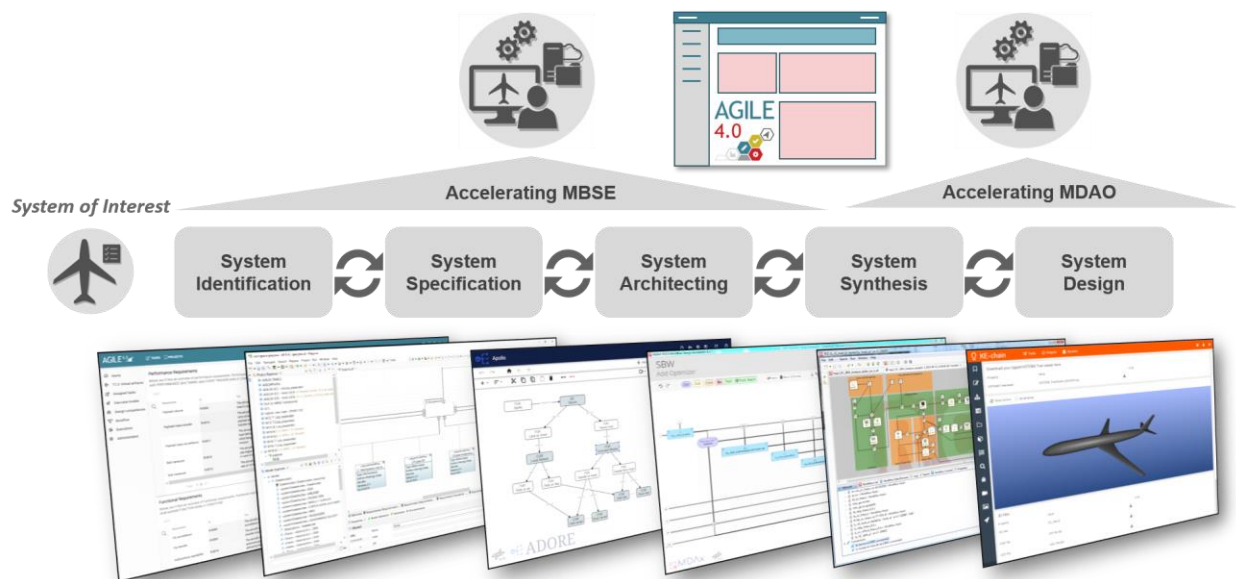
AGILE 4.0

Accelerating MBSE

Accelerating MDAO

System of Interest

System Identification

System Specification

System Architecting

System Synthesis

System Design

AGILE 4.0

Agile

ADORE

KE-chain